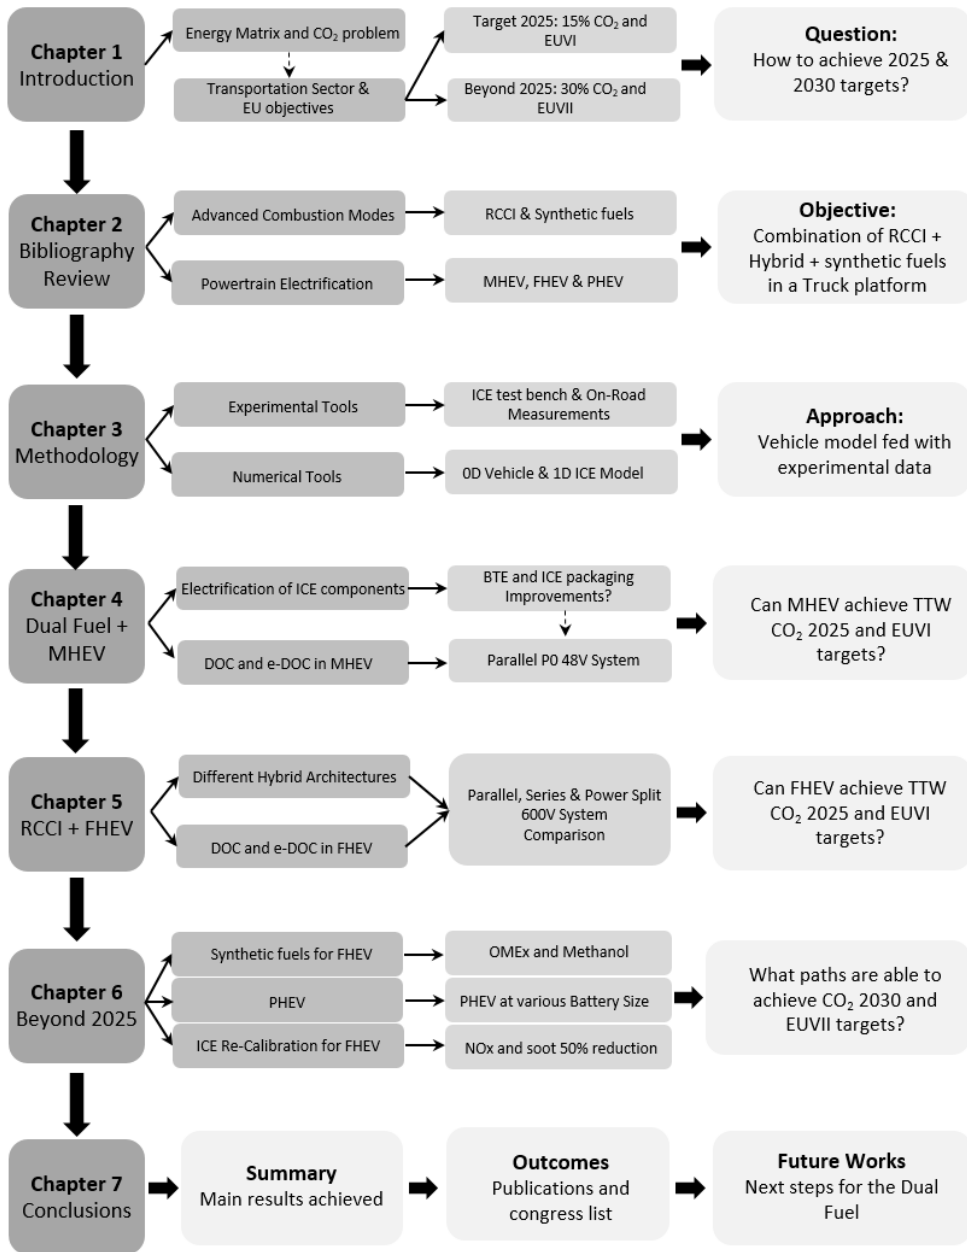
Chapter 1
Introduction

Energy Matrix and $CO_2$ problem

Transportation Sector & EU objectives

Target 2025: 15% $CO_2$ and EUVI

Beyond 2025: 30% $CO_2$ and EUVII

Question:
How to achieve 2025 & 2030 targets?

Chapter 2
Bibliography Review

Advanced Combustion Modes

RCCI & Synthetic fuels

Powertrain Electrification

MHEV, FHEV & PHEV

Objective:
Combination of RCCI + Hybrid + synthetic fuels in a Truck platform

Chapter 3
Methodology

Experimental Tools

ICE test bench & On-Road Measurements

Numerical Tools

0D Vehicle & 1D ICE Model

Approach:
Vehicle model fed with experimental data

Chapter 4
Dual Fuel + MHEV

Electrification of ICE components

BTE and ICE packaging Improvements?

DOC and e-DOC in MHEV

Parallel P0 48V System

Can MHEV achieve TTW $CO_2$ 2025 and EUVI targets?

Chapter 5
RCCI + FHEV

Different Hybrid Architectures

DOC and e-DOC in FHEV

Parallel, Series & Power Split 600V System Comparison

Can FHEV achieve TTW $CO_2$ 2025 and EUVI targets?

Chapter 6
Beyond 2025

Synthetic fuels for FHEV

OMEx and Methanol

PHEV

PHEV at various Battery Size

ICE Re-Calibration for FHEV

NOx and soot 50% reduction

What paths are able to achieve $CO_2$ 2030 and EUVII targets?

Chapter 7
Conclusions

Summary
Main results achieved

Outcomes
Publications and congress list

Future Works
Next steps for the Dual Fuel